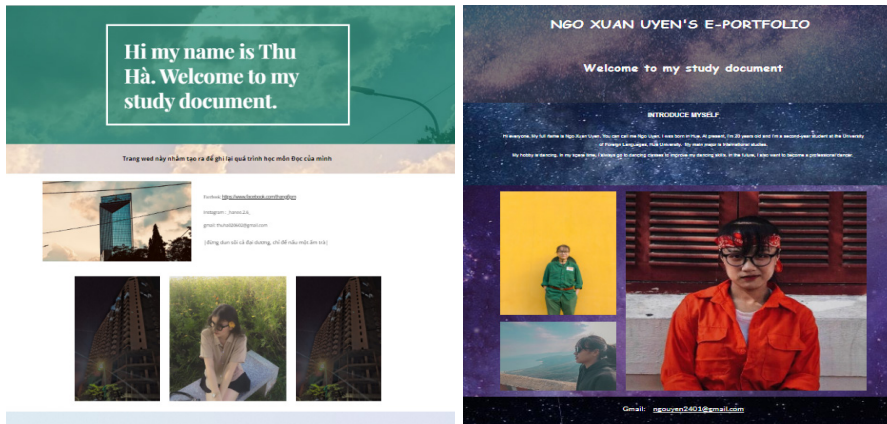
Hi my name is Thu Hà. Welcome to my study document.

Trang wed này nhằm tạo ra để ghi lại quá trình học môn Đọc của mình

Facebook: https://www.facebook.com/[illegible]

Instagram: _hanss.2.k_

gmail: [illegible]@gmail.com

[đừng dùn sỗi cả đại dương, chỉ để nấu một ấm trà]

NGO XUAN UYEN'S E-PORTFOLIO

Welcome to my study document

INTRODUCE MYSELF

Hi everyone. My full name is Ngo Xuan Uyen. You can call me Ngo Uyen. I was born in Hue. At present, I'm 20 years old and I'm a second-year student at the University of Foreign Languages, Hue University. My main major is International studies.

My hobby is dancing. In my spare time, I always go to dancing classes to improve my dancing skills. In the future, I also want to become a professional dancer.

Gmail: nguyen2401@gmail.com